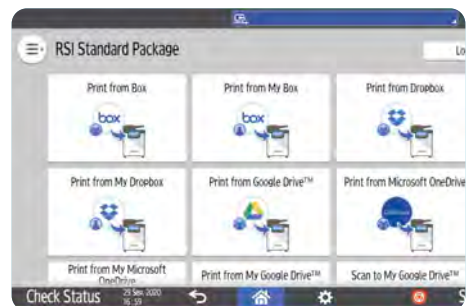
RSI Standard Package

Lo

Print from Box

box

Print from My Box

box

Print from Dropbox

Print from My Dropbox

Print from Google Drive™

Print from Microsoft OneDrive

Print from My Microsoft OneDrive

Print from My Google Drive™

Scan to My Google Drive™

Check Status

23 Sep 2020 16:59